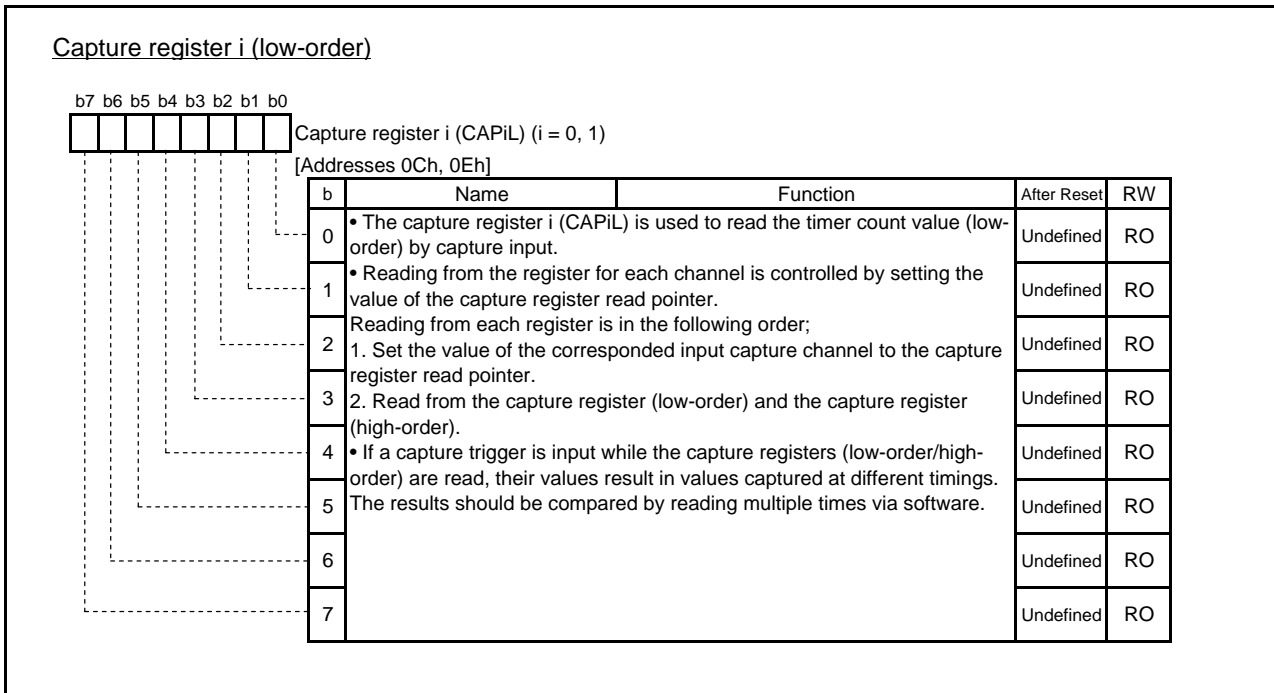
Capture register i (low-order)

b7 b6 b5 b4 b3 b2 b1 b0

Capture register i (CAPiL) (i = 0, 1)

[Addresses 0Ch, 0Eh]

| b | Name | Function | After Reset | RW |
|---|---|---|---|---|
| 0 | • The capture register i (CAPiL) is used to read the timer count value (low-order) by capture input. | | Undefined | RO |
| 1 | • Reading from the register for each channel is controlled by setting the value of the capture register read pointer. | | Undefined | RO |
| 2 | Reading from each register is in the following order; 1. Set the value of the corresponded input capture channel to the capture | | Undefined | RO |
| 3 | register read pointer. 2. Read from the capture register (low-order) and the capture register | | Undefined | RO |
| 4 | (high-order). • If a capture trigger is input while the capture registers (low-order/high- | | Undefined | RO |
| 5 | order) are read, their values result in values captured at different timings. The results should be compared by reading multiple times via software. | | Undefined | RO |
| 6 | | | Undefined | RO |
| 7 | | | Undefined | RO |